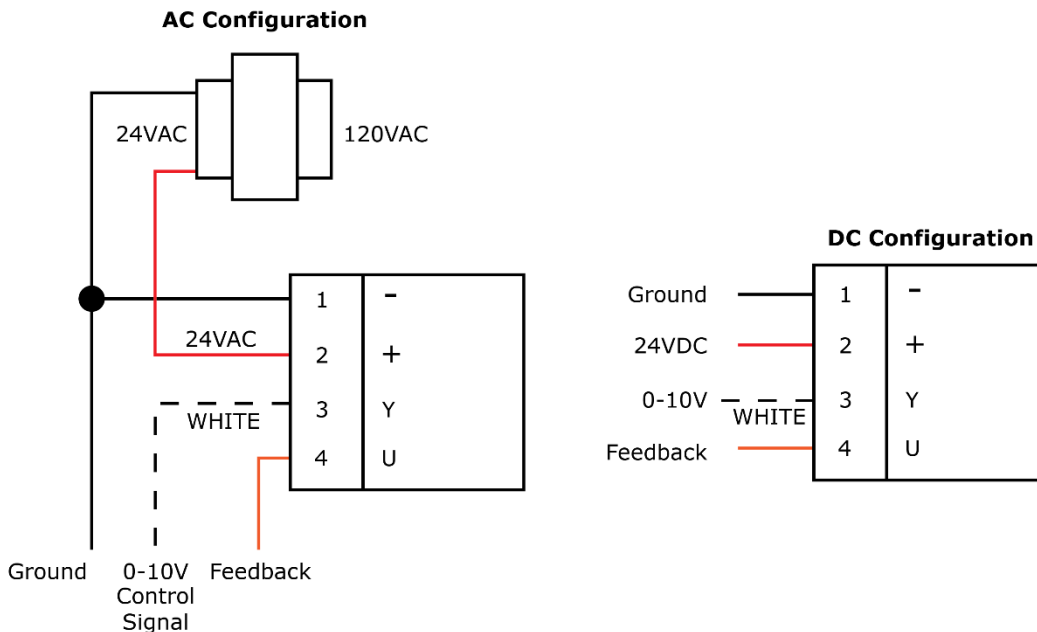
AC Configuration

24VAC

120VAC

24VAC

WHITE

| 1 | - |
|---|---|
| 2 | + |
| 3 | Y |
| 4 | U |

Ground

0-10V Control Signal

Feedback

DC Configuration

Ground

24VDC

0-10V

WHITE

Feedback

| 1 | - |
|---|---|
| 2 | + |
| 3 | Y |
| 4 | U |